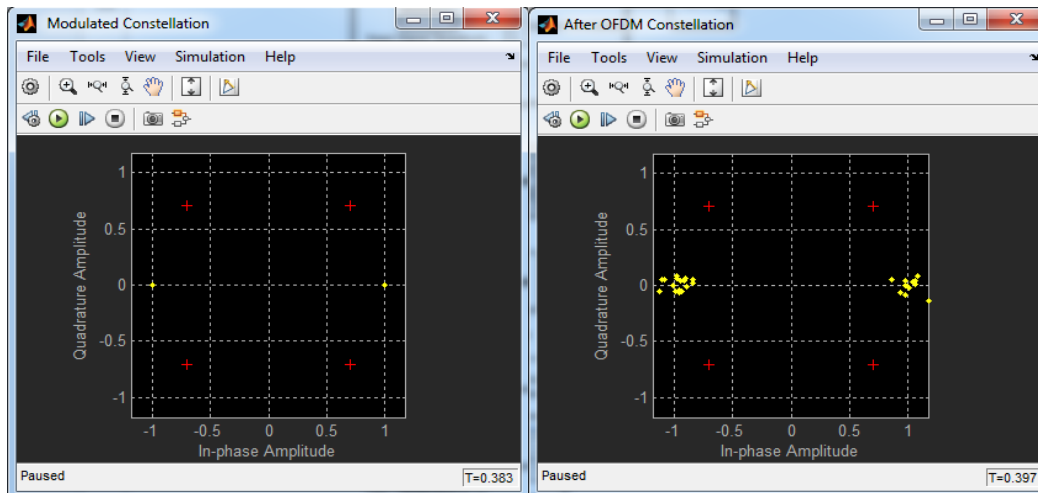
Modulated Constellation

File Tools View Simulation Help

1
0.5
0
-0.5
-1

Quadrature Amplitude

-1 -0.5 0 0.5 1

In-phase Amplitude

Paused

T=0.383

After OFDM Constellation

File Tools View Simulation Help

1
0.5
0
-0.5
-1

Quadrature Amplitude

-1 -0.5 0 0.5 1

In-phase Amplitude

Paused

T=0.397